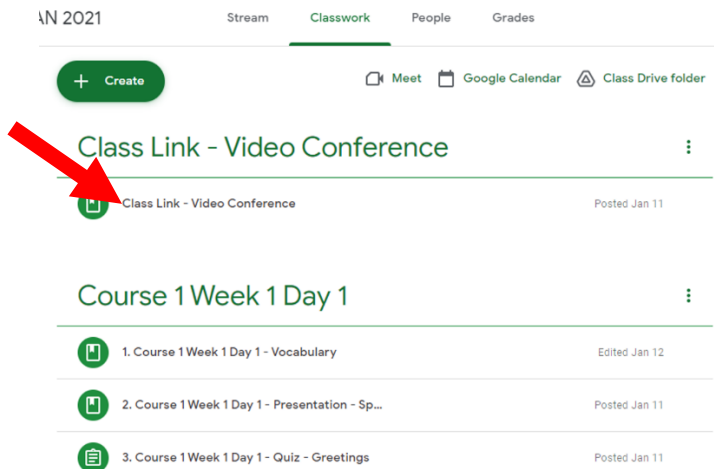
AN 2021

Stream Classwork People Grades

Create

Meet Google Calendar Class Drive folder

Class Link - Video Conference

Class Link - Video Conference Posted Jan 11

Course 1 Week 1 Day 1

1. Course 1 Week 1 Day 1 - Vocabulary Edited Jan 12

2. Course 1 Week 1 Day 1 - Presentation - Sp... Posted Jan 11

3. Course 1 Week 1 Day 1 - Quiz - Greetings Posted Jan 11